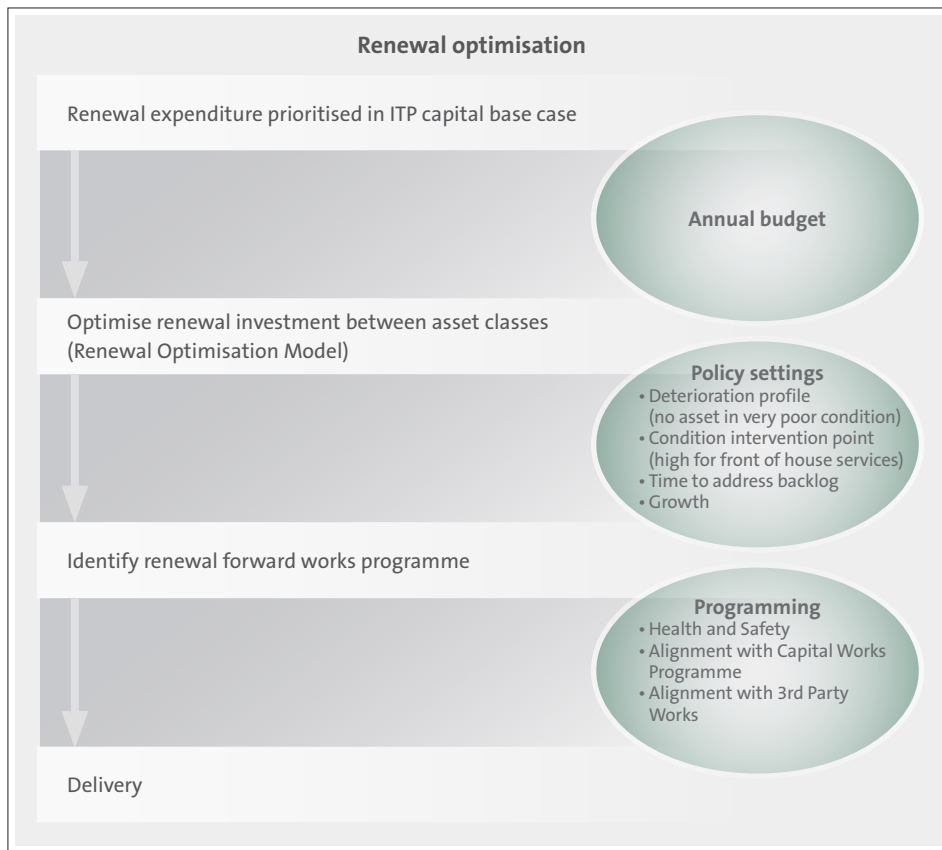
Renewal optimisation

Renewal expenditure prioritised in ITP capital base case

Annual budget

Optimise renewal investment between asset classes (Renewal Optimisation Model)

Policy settings
• Deterioration profile (no asset in very poor condition)
• Condition intervention point (high for front of house services)
• Time to address backlog
• Growth

Identify renewal forward works programme

Programming
• Health and Safety
• Alignment with Capital Works Programme
• Alignment with 3rd Party Works

Delivery